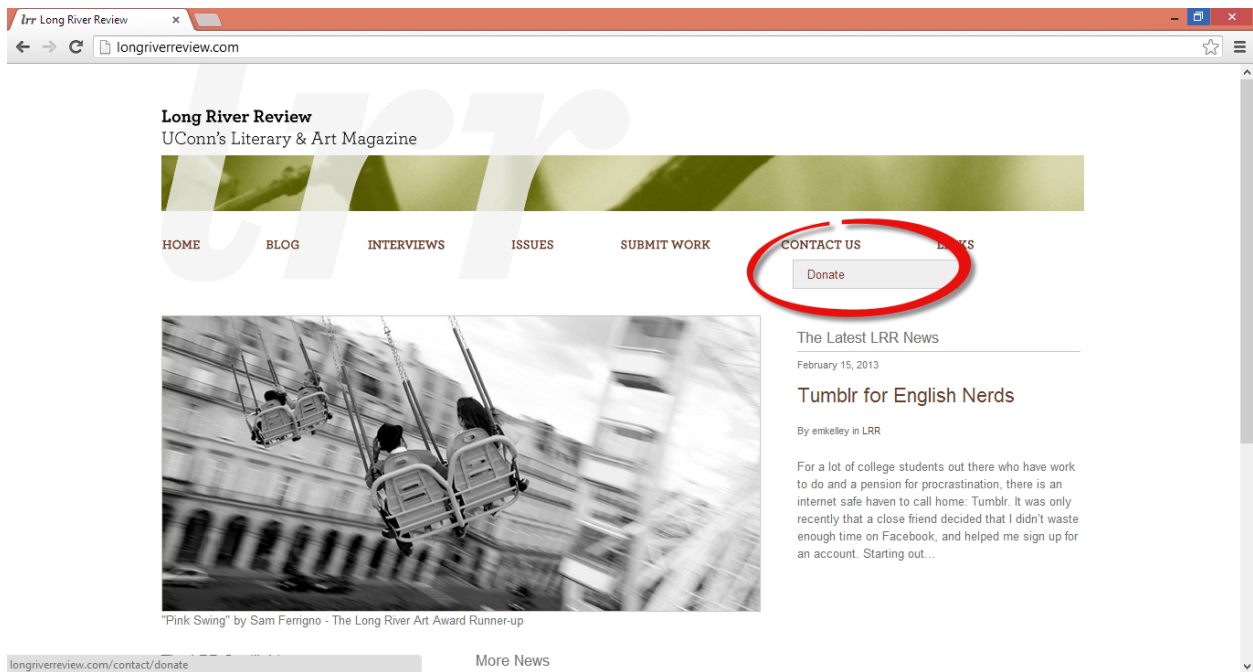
lrr Long River Review

longriverreview.com

Long River Review
UConn's Literary & Art Magazine

HOME BLOG INTERVIEWS ISSUES SUBMIT WORK CONTACT US L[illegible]KS

Donate

The Latest LRR News

February 15, 2013

Tumblr for English Nerds

By emkelley in LRR

For a lot of college students out there who have work to do and a pension for procrastination, there is an internet safe haven to call home: Tumblr. It was only recently that a close friend decided that I didn't waste enough time on Facebook, and helped me sign up for an account. Starting out...

"Pink Swing" by Sam Ferrigno - The Long River Art Award Runner-up

longriverreview.com/contact/donate

More News